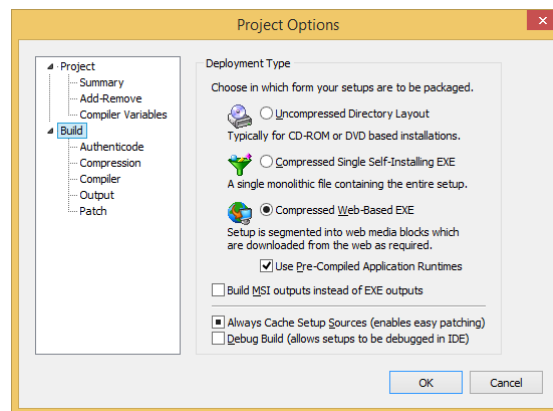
Project Options

Project
Summary
Add-Remove
Compiler Variables
Build
Authenticode
Compression
Compiler
Output
Patch

Deployment Type

Choose in which form your setups are to be packaged.

Uncompressed Directory Layout
Typically for CD-ROM or DVD based installations.

Compressed Single Self-Installing EXE
A single monolithic file containing the entire setup.

Compressed Web-Based EXE
Setup is segmented into web media blocks which are downloaded from the web as required.

Use Pre-Compiled Application Runtimes

Build MSI outputs instead of EXE outputs

Always Cache Setup Sources (enables easy patching)
Debug Build (allows setups to be debugged in IDE)

OK
Cancel